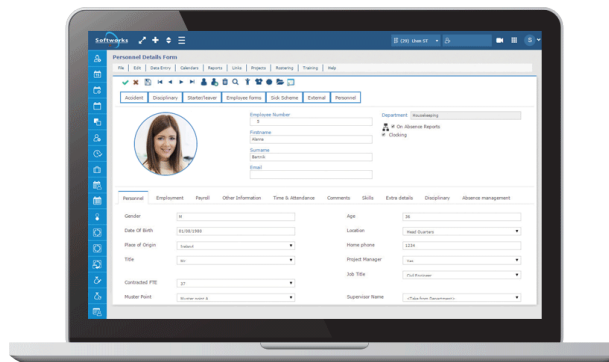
Softworks

(24) User 57

S

Personnel Details Form

File | Edit | Data Entry | Calendars | Reports | Links | Projects | Rostering | Training | Help

Accident | Disciplinary | Starter/leaver | Employee forms | Sick Scheme | External | Personnel

Employee Number
7

Firstname
Maria

Surname
Bench

Email

Department Housekeeping

On Absence Reports

Clocking

Personal | Employment | Payroll | Other Information | Time & Attendance | Comments | Skills | Extra details | Disciplinary | Absence management

Gender M

Date Of Birth 01/08/1990

Place of Origin Ireland

Title Mr

Contracted FTE 27

Muster Point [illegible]

Age 35

Location Head Quarters

Home phone 1234

Project Manager Joe

Job Title Civil Engineer

Supervisor Name <Take from Department>